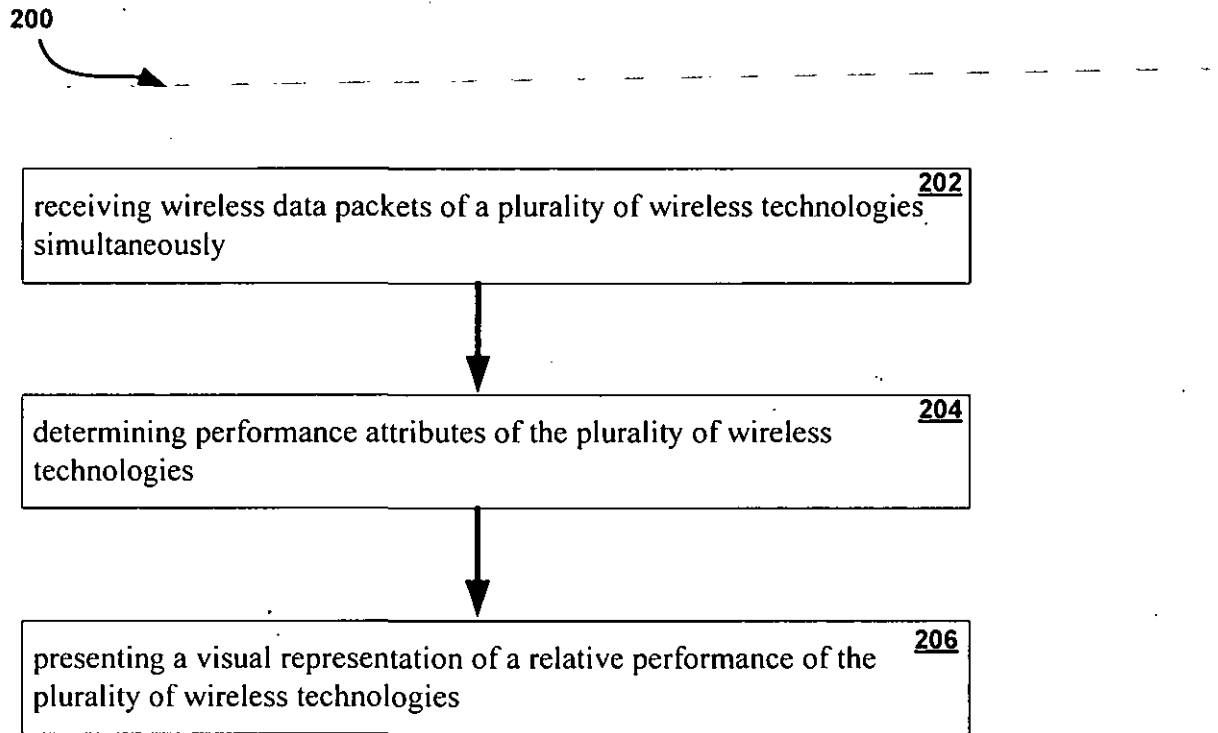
200

202
receiving wireless data packets of a plurality of wireless technologies simultaneously

204
determining performance attributes of the plurality of wireless technologies

206
presenting a visual representation of a relative performance of the plurality of wireless technologies